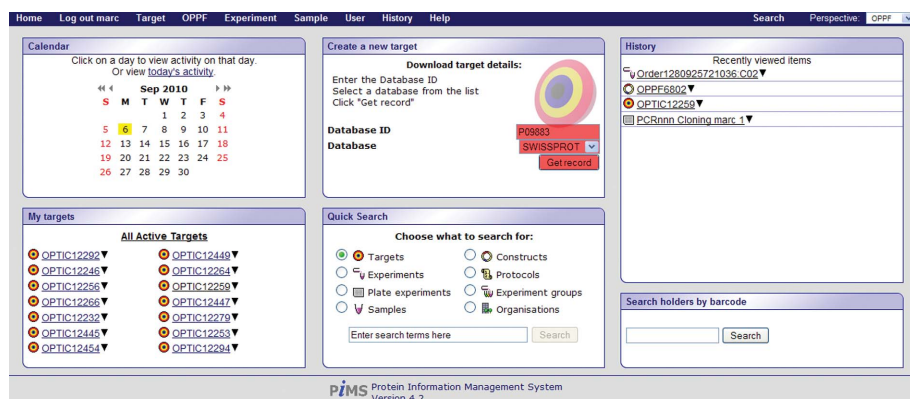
Home Log out marc Target OPPF Experiment Sample User History Help Search Perspective: OPPF

Calendar

Click on a day to view activity on that day. Or view today's activity.

◂◂ ◂ Sep 2010 ▸ ▸▸

| S | M | T | W | T | F | S |
|---|---|---|---|---|---|---|
| | | | 1 | 2 | 3 | 4 |
| 5 | 6 | 7 | 8 | 9 | 10 | 11 |
| 12 | 13 | 14 | 15 | 16 | 17 | 18 |
| 19 | 20 | 21 | 22 | 23 | 24 | 25 |
| 26 | 27 | 28 | 29 | 30 | | |

Create a new target

Download target details:
Enter the Database ID
Select a database from the list
Click "Get record"

Database ID P09883
Database SWISSPROT
Get record

History

Recently viewed items
Order1280925721036:C02▼
OPPF6802▼
OPTIC12259▼
PCRnnn Cloning marc 1▼

My targets

All Active Targets

OPTIC12292▼ OPTIC12449▼
OPTIC12246▼ OPTIC12264▼
OPTIC12256▼ OPTIC12259▼
OPTIC12266▼ OPTIC12447▼
OPTIC12232▼ OPTIC12279▼
OPTIC12445▼ OPTIC12253▼
OPTIC12454▼ OPTIC12294▼

Quick Search

Choose what to search for:

Targets
Constructs
Experiments
Protocols
Plate experiments
Experiment groups
Samples
Organisations

Enter search terms here
Search

Search holders by barcode

Search

PiMS Protein Information Management System
Version 4.2